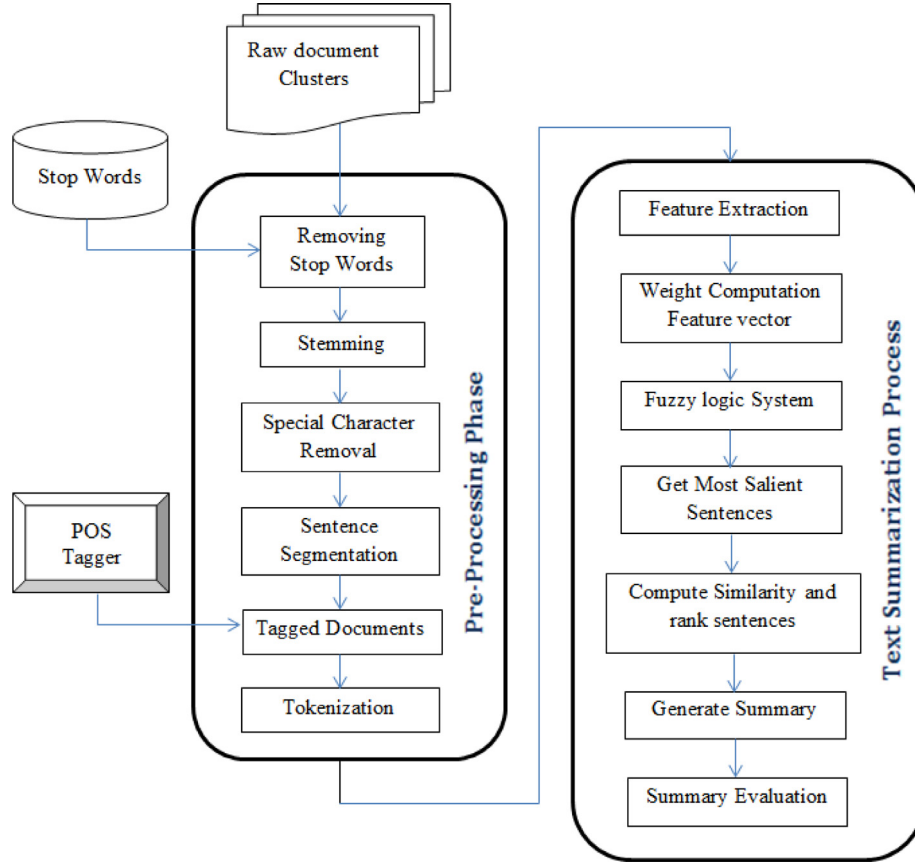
Raw document Clusters

Stop Words

Removing Stop Words

Stemming

Special Character Removal

Sentence Segmentation

POS Tagger

Tagged Documents

Tokenization

Pre-Processing Phase

Feature Extraction

Weight Computation Feature vector

Fuzzy logic System

Get Most Salient Sentences

Compute Similarity and rank sentences

Generate Summary

Summary Evaluation

Text Summarization Process